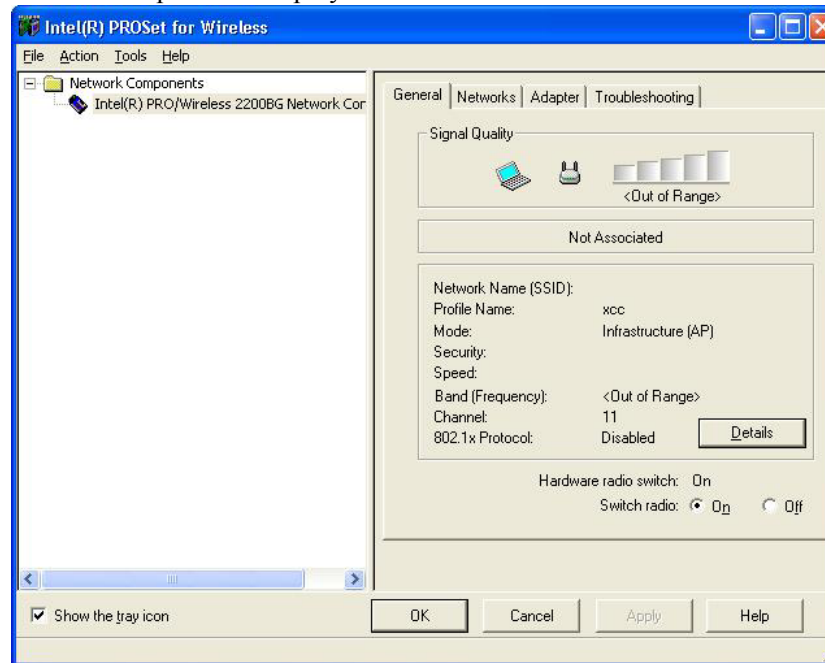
Intel(R) PROSet for Wireless

File Action Tools Help

Network Components
Intel(R) PRO/Wireless 2200BG Network Cor

General | Networks | Adapter | Troubleshooting

Signal Quality

<Out of Range>

Not Associated

| | |
|---|---|
| Network Name (SSID): | |
| Profile Name: | xcc |
| Mode: | Infrastructure (AP) |
| Security: | |
| Speed: | |
| Band (Frequency): | <Out of Range> |
| Channel: | 11 |
| 802.1x Protocol: | Disabled |

Details

Hardware radio switch: On
Switch radio: On Off

Show the tray icon

OK Cancel Apply Help